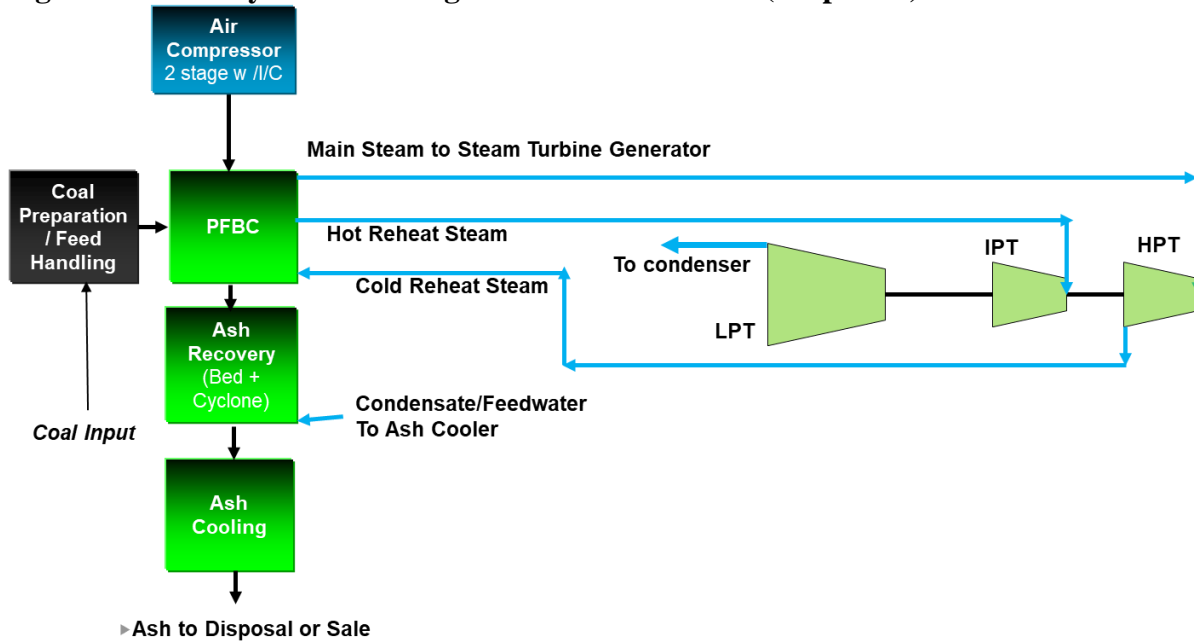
Air Compressor 2 stage w /I/C

Main Steam to Steam Turbine Generator

Coal Preparation / Feed Handling

PFBC

Hot Reheat Steam

To condenser

IPT

HPT

Cold Reheat Steam

LPT

Ash Recovery (Bed + Cyclone)

Condensate/Feedwater To Ash Cooler

Coal Input

Ash Cooling

Ash to Disposal or Sale